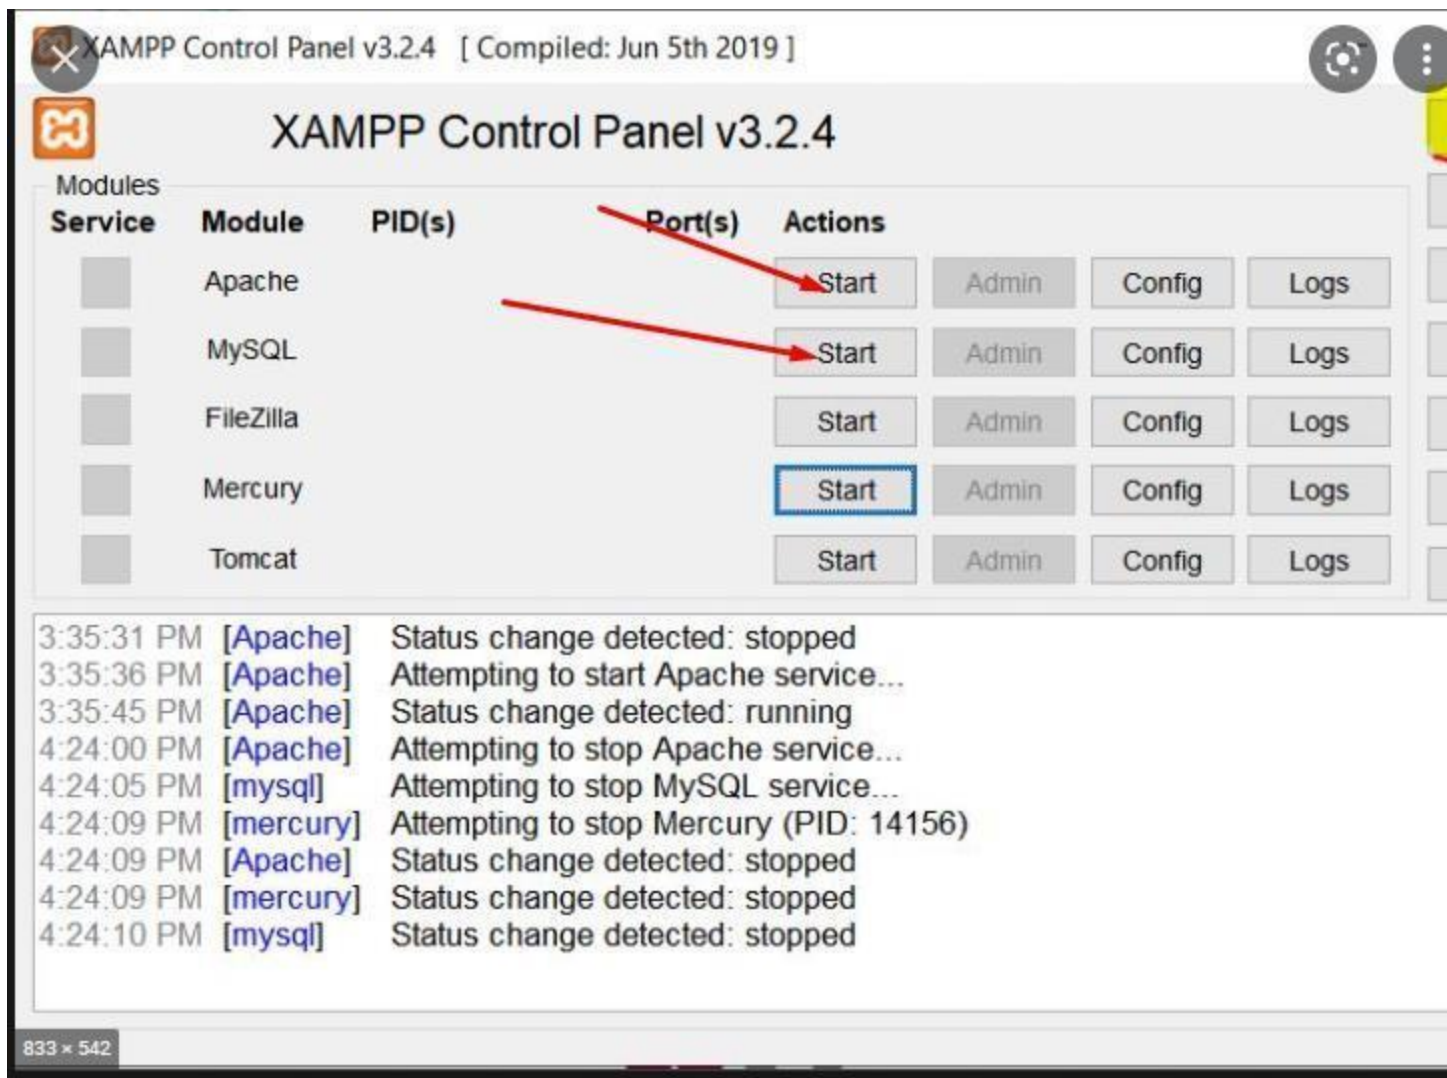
XAMPP Control Panel v3.2.4 [ Compiled: Jun 5th 2019 ]

XAMPP Control Panel v3.2.4

Modules

| Service | Module | PID(s) | Port(s) | Actions | | | |
|---|---|---|---|---|---|---|---|
| | Apache | | | Start | Admin | Config | Logs |
| | MySQL | | | Start | Admin | Config | Logs |
| | FileZilla | | | Start | Admin | Config | Logs |
| | Mercury | | | Start | Admin | Config | Logs |
| | Tomcat | | | Start | Admin | Config | Logs |

3:35:31 PM [Apache] Status change detected: stopped
3:35:36 PM [Apache] Attempting to start Apache service...
3:35:45 PM [Apache] Status change detected: running
4:24:00 PM [Apache] Attempting to stop Apache service...
4:24:05 PM [mysql] Attempting to stop MySQL service...
4:24:09 PM [mercury] Attempting to stop Mercury (PID: 14156)
4:24:09 PM [Apache] Status change detected: stopped
4:24:09 PM [mercury] Status change detected: stopped
4:24:10 PM [mysql] Status change detected: stopped

833 × 542